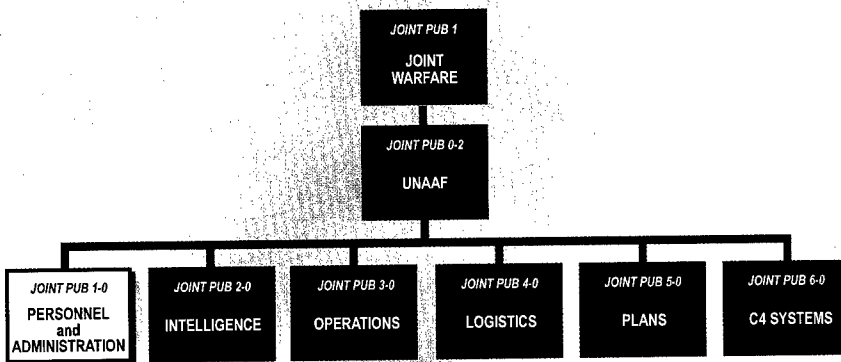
JOINT PUB 1
JOINT WARFARE

JOINT PUB 0-2
UNAAF

JOINT PUB 1-0
PERSONNEL and ADMINISTRATION

JOINT PUB 2-0
INTELLIGENCE

JOINT PUB 3-0
OPERATIONS

JOINT PUB 4-0
LOGISTICS

JOINT PUB 5-0
PLANS

JOINT PUB 6-0
C4 SYSTEMS